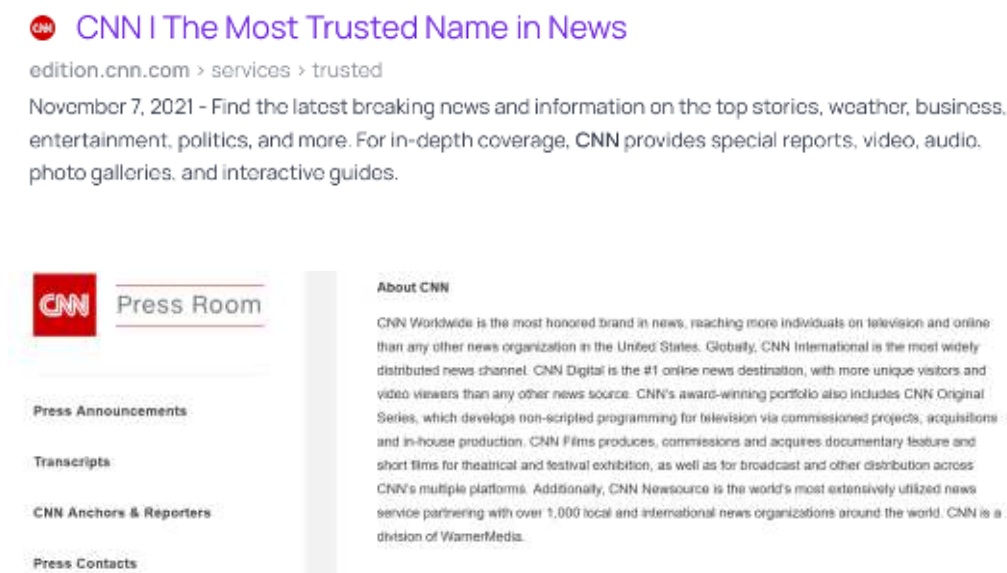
CNN | The Most Trusted Name in News

edition.cnn.com › services › trusted

November 7, 2021 - Find the latest breaking news and information on the top stories, weather, business, entertainment, politics, and more. For in-depth coverage, CNN provides special reports, video, audio, photo galleries, and interactive guides.

CNN Press Room

Press Announcements

Transcripts

CNN Anchors & Reporters

Press Contacts

About CNN

CNN Worldwide is the most honored brand in news, reaching more individuals on television and online than any other news organization in the United States. Globally, CNN International is the most widely distributed news channel. CNN Digital is the #1 online news destination, with more unique visitors and video viewers than any other news source. CNN's award-winning portfolio also includes CNN Original Series, which develops non-scripted programming for television via commissioned projects, acquisitions and in-house production. CNN Films produces, commissions and acquires documentary feature and short films for theatrical and festival exhibition, as well as for broadcast and other distribution across CNN's multiple platforms. Additionally, CNN Newsource is the world's most extensively utilized news service partnering with over 1,000 local and international news organizations around the world. CNN is a division of WarnerMedia.